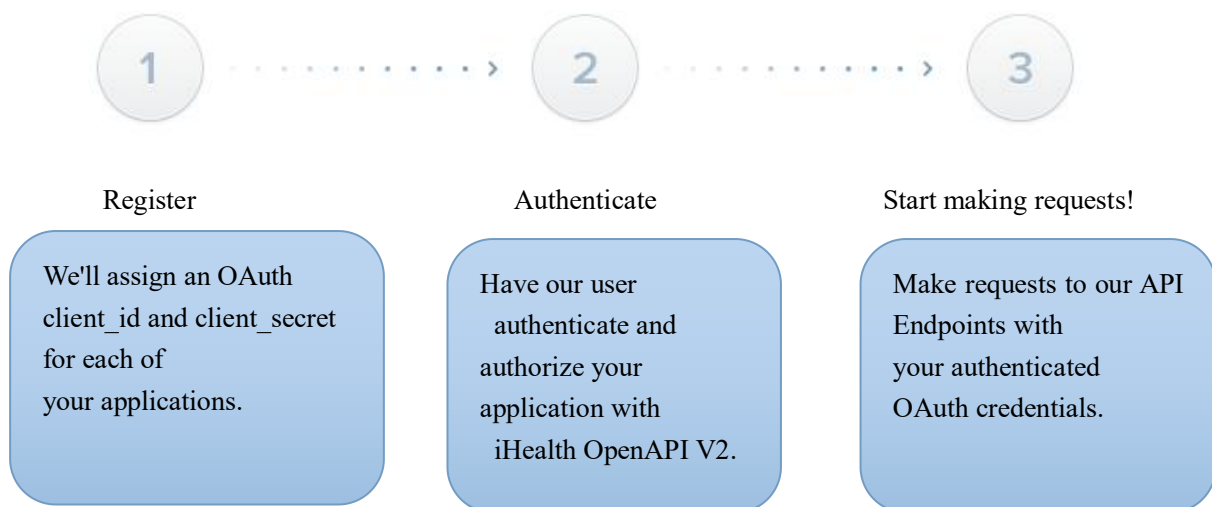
1

2

3

Register

We'll assign an OAuth client_id and client_secret for each of your applications.

Authenticate

Have our user authenticate and authorize your application with iHealth OpenAPI V2.

Start making requests!

Make requests to our API Endpoints with your authenticated OAuth credentials.